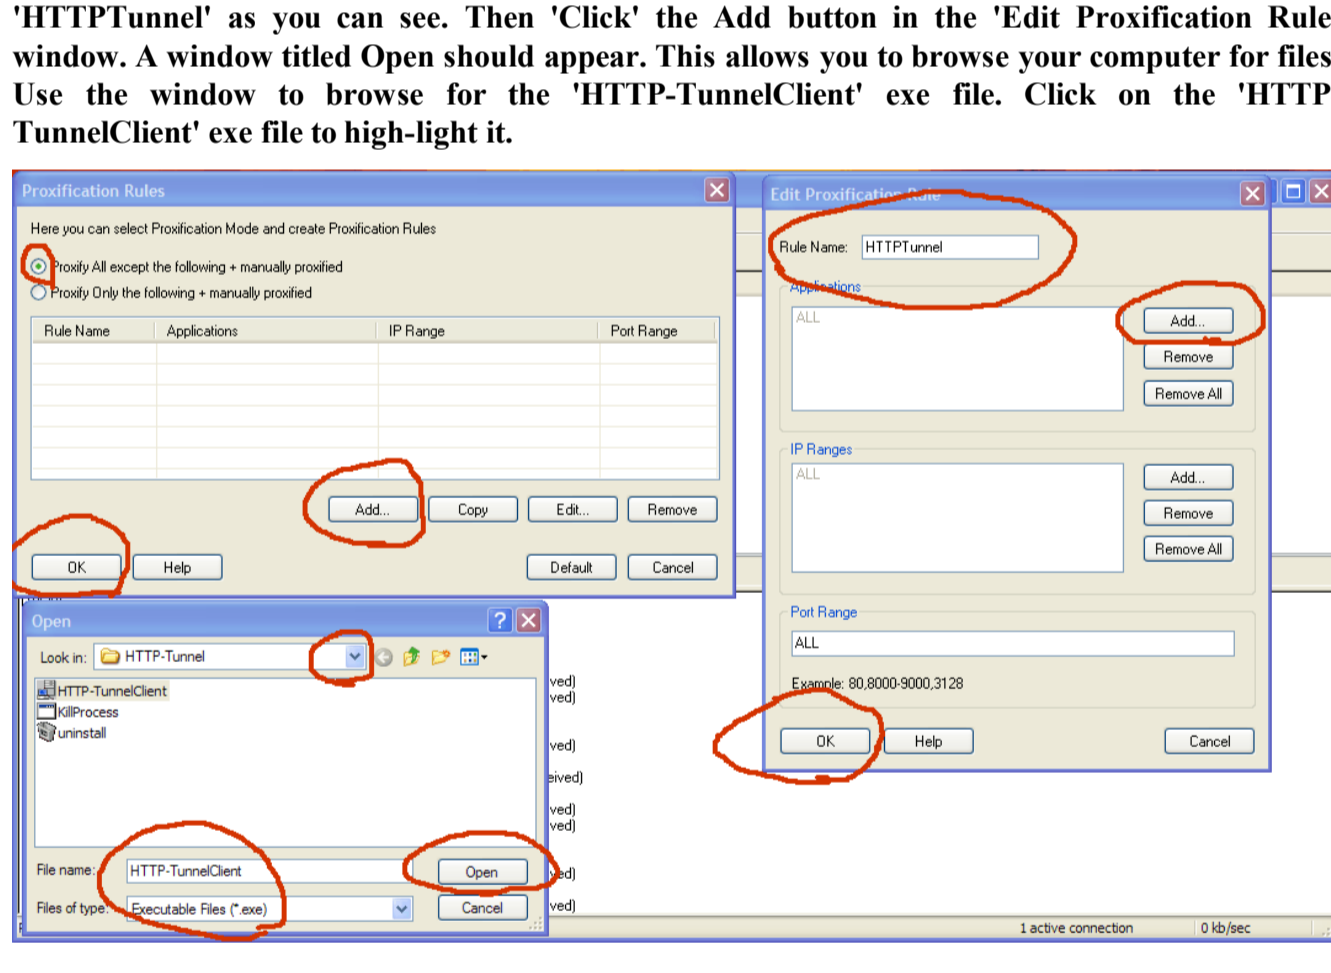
'HTTPTunnel' as you can see. Then 'Click' the Add button in the 'Edit Proxification Rule window. A window titled Open should appear. This allows you to browse your computer for files Use the window to browse for the 'HTTP-TunnelClient' exe file. Click on the 'HTTP TunnelClient' exe file to high-light it.

Proxification Rules

Here you can select Proxification Mode and create Proxification Rules

Proxify All except the following + manually proxified
Proxify Only the following + manually proxified

| Rule Name | Applications | IP Range | Port Range |
|---|---|---|---|

Add... Copy Edit... Remove

OK Help Default Cancel

Edit Proxification Rule

Rule Name: HTTPTunnel

Applications
ALL
Add...
Remove
Remove All

IP Ranges
ALL
Add...
Remove
Remove All

Port Range
ALL
Example: 80,8000-9000,3128

OK Help Cancel

Open

Look in: HTTP-Tunnel

HTTP-TunnelClient
KillProcess
uninstall

File name: HTTP-TunnelClient
Open
Files of type: Executable Files (*.exe)
Cancel

ved)
ved)
ved)
eived)
ved)
ved)
ved)
ved)

1 active connection
0 kb/sec